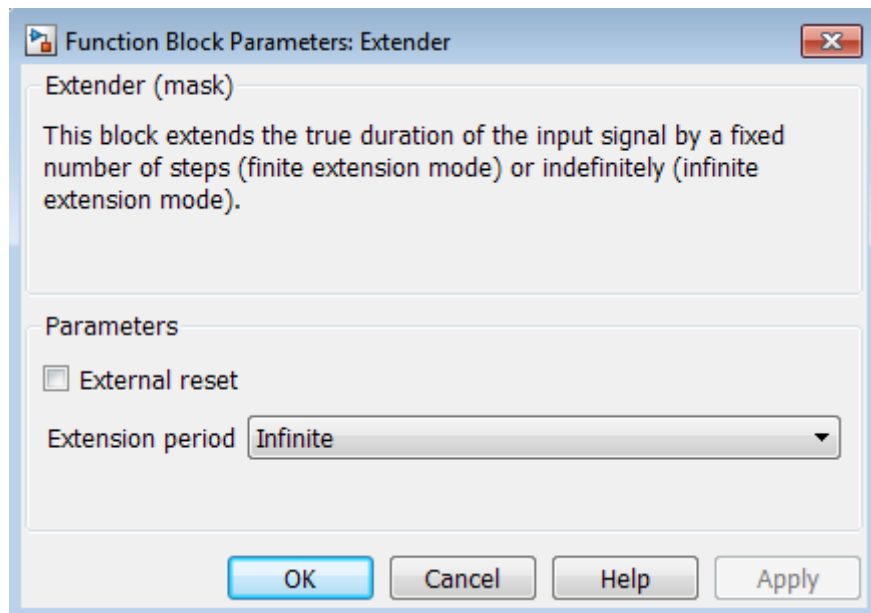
Function Block Parameters: Extender

Extender (mask)

This block extends the true duration of the input signal by a fixed number of steps (finite extension mode) or indefinitely (infinite extension mode).

Parameters

External reset

Extension period Infinite

OK Cancel Help Apply